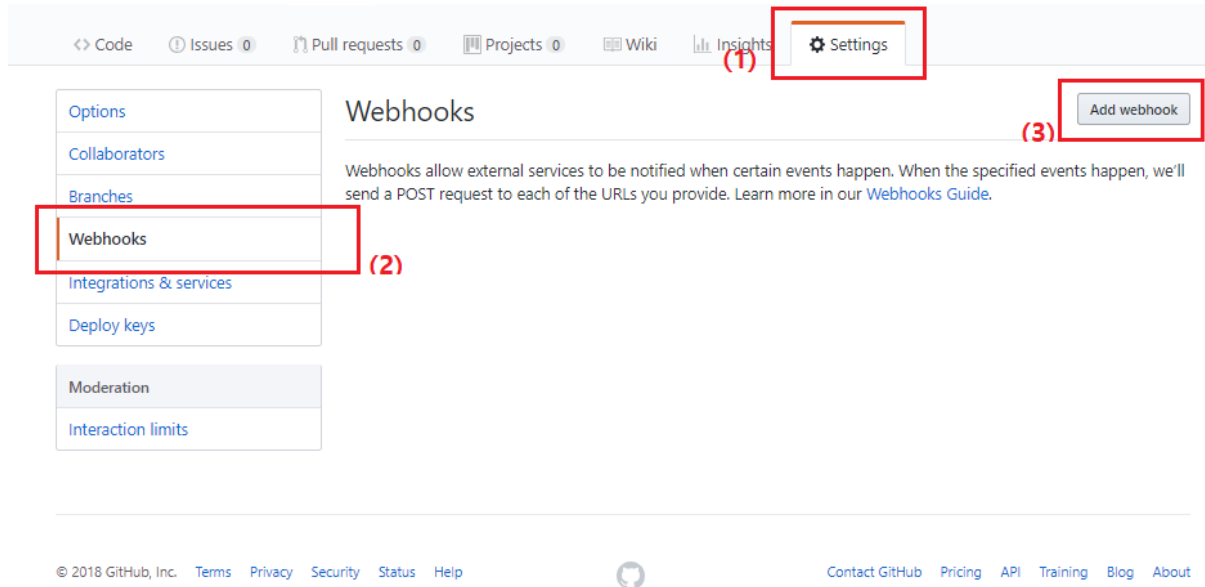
<> Code Issues 0 Pull requests 0 Projects 0 Wiki Insights Settings

(1)

Options
Collaborators
Branches
Webhooks
Integrations & services
Deploy keys

(2)

Moderation
Interaction limits

Webhooks

Add webhook

(3)

Webhooks allow external services to be notified when certain events happen. When the specified events happen, we'll send a POST request to each of the URLs you provide. Learn more in our Webhooks Guide.

© 2018 GitHub, Inc. Terms Privacy Security Status Help

Contact GitHub Pricing API Training Blog About